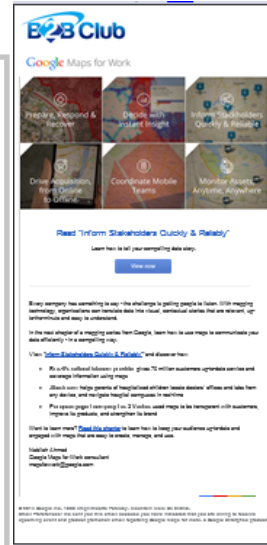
B2B Club

Google Maps for Work

Prepare, Respond & Recover

Decide with Instant Insight

Inform Stakeholders Quickly & Reliably

Drive Acquisition, from Online to Offline

Coordinate Mobile Teams

Monitor Assets Anytime, Anywhere

Read "Inform Stakeholders Quickly & Reliably"

Learn how to tell your compelling data story.

View now

Every company has something to say - the challenge is getting people to listen. With mapping technology, organizations can translate data into visual, contextual stories that are relevant, unforgettable and easy to understand.

In the next chapter of a mapping series from Google, learn how to use maps to communicate your data efficiently in a compelling way.

View "Inform Stakeholders Quickly & Reliably" and discover how:

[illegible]

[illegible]

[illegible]

Want to learn more? Read this chapter to learn how to keep your audience up-to-date and engaged with maps that are easy to create, manage, and use.

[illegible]
Google Maps for Work consultant
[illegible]@google.com

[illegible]